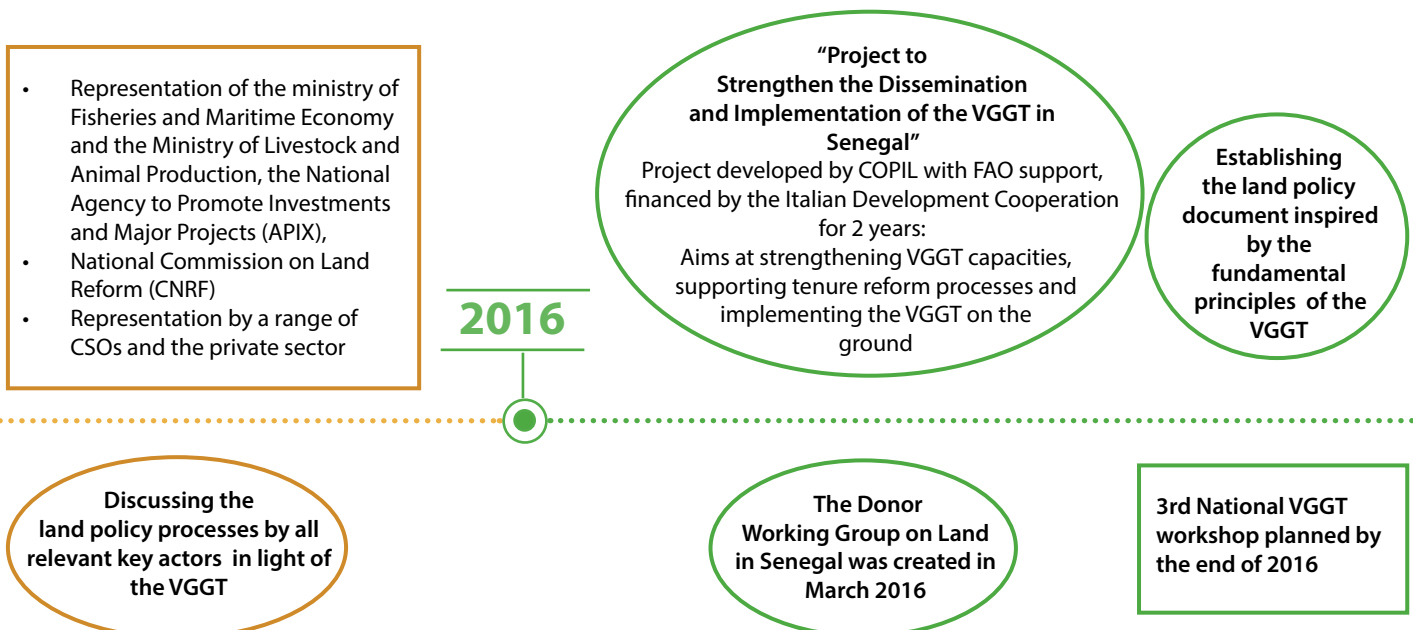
- Representation of the ministry of Fisheries and Maritime Economy and the Ministry of Livestock and Animal Production, the National Agency to Promote Investments and Major Projects (APIX),
- National Commission on Land Reform (CNRF)
- Representation by a range of CSOs and the private sector

2016

**"Project to Strengthen the Dissemination and Implementation of the VGGT in Senegal"**
Project developed by COPIL with FAO support, financed by the Italian Development Cooperation for 2 years:
Aims at strengthening VGGT capacities, supporting tenure reform processes and implementing the VGGT on the ground

**Establishing the land policy document inspired by the fundamental principles of the VGGT**

**Discussing the land policy processes by all relevant key actors in light of the VGGT**

**The Donor Working Group on Land in Senegal was created in March 2016**

**3rd National VGGT workshop planned by the end of 2016**